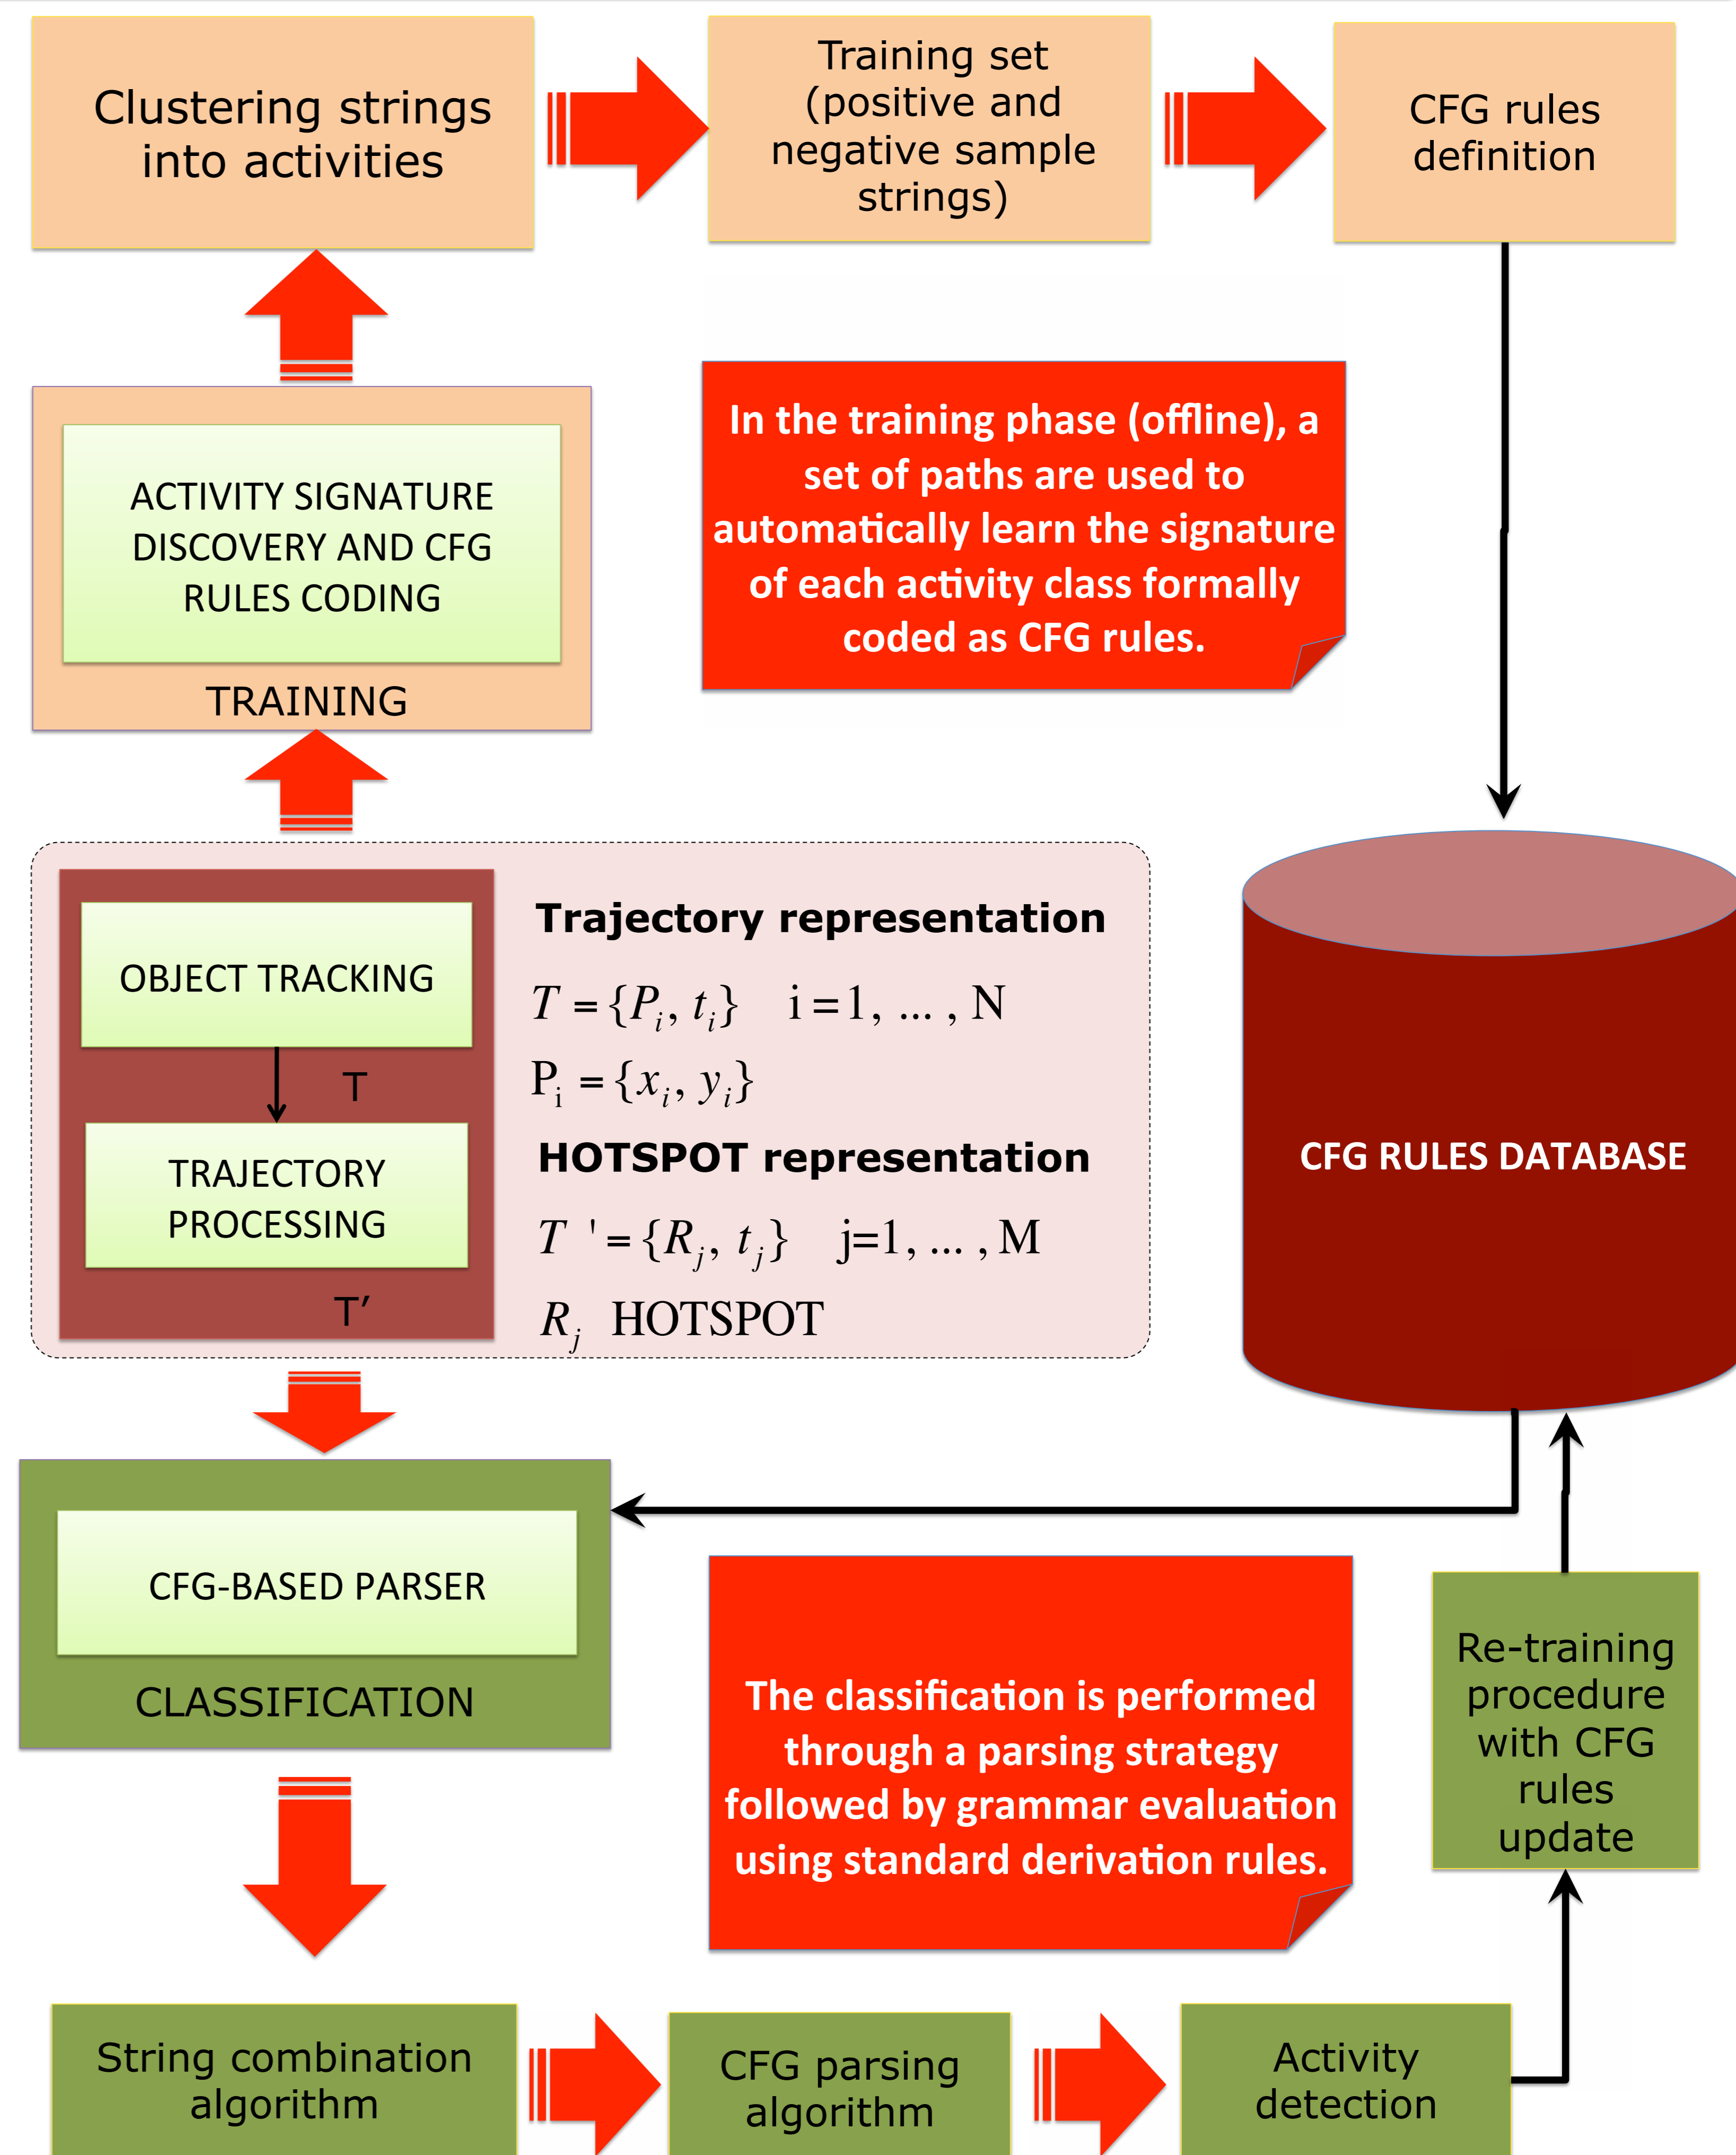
Clustering strings into activities

Training set (positive and negative sample strings)

CFG rules definition

ACTIVITY SIGNATURE DISCOVERY AND CFG RULES CODING

TRAINING

In the training phase (offline), a set of paths are used to automatically learn the signature of each activity class formally coded as CFG rules.

OBJECT TRACKING

T

TRAJECTORY PROCESSING

T'

Trajectory representation

$T = \{P_i, t_i\}$ i = 1, ... , N

$P_i = \{x_i, y_i\}$

HOTSPOT representation

$T' = \{R_j, t_j\}$ j=1, ... , M

$R_j$ HOTSPOT

CFG RULES DATABASE

CFG-BASED PARSER

CLASSIFICATION

The classification is performed through a parsing strategy followed by grammar evaluation using standard derivation rules.

Re-training procedure with CFG rules update

String combination algorithm

CFG parsing algorithm

Activity detection